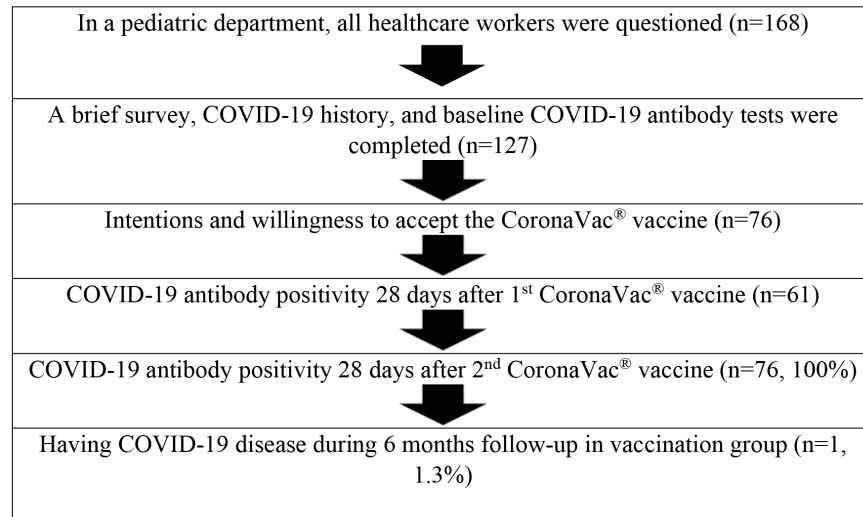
In a pediatric department, all healthcare workers were questioned (n=168)

A brief survey, COVID-19 history, and baseline COVID-19 antibody tests were completed (n=127)

Intentions and willingness to accept the CoronaVac® vaccine (n=76)

COVID-19 antibody positivity 28 days after 1st CoronaVac® vaccine (n=61)

COVID-19 antibody positivity 28 days after 2nd CoronaVac® vaccine (n=76, 100%)

Having COVID-19 disease during 6 months follow-up in vaccination group (n=1, 1.3%)